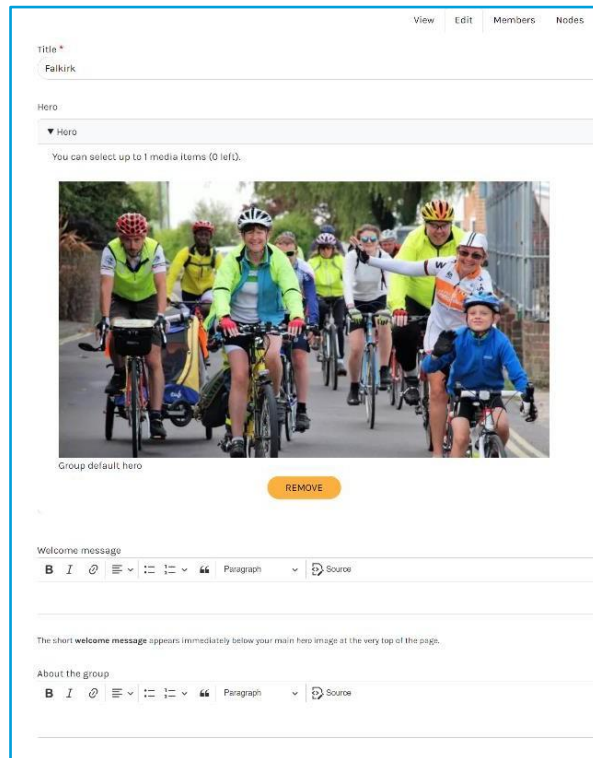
View Edit Members Nodes

Title *
Falkirk

Hero

▼ Hero

You can select up to 1 media items (0 left).

Group default hero

REMOVE

Welcome message

B I Paragraph Source

The short **welcome message** appears immediately below your main hero image at the very top of the page.

About the group

B I Paragraph Source